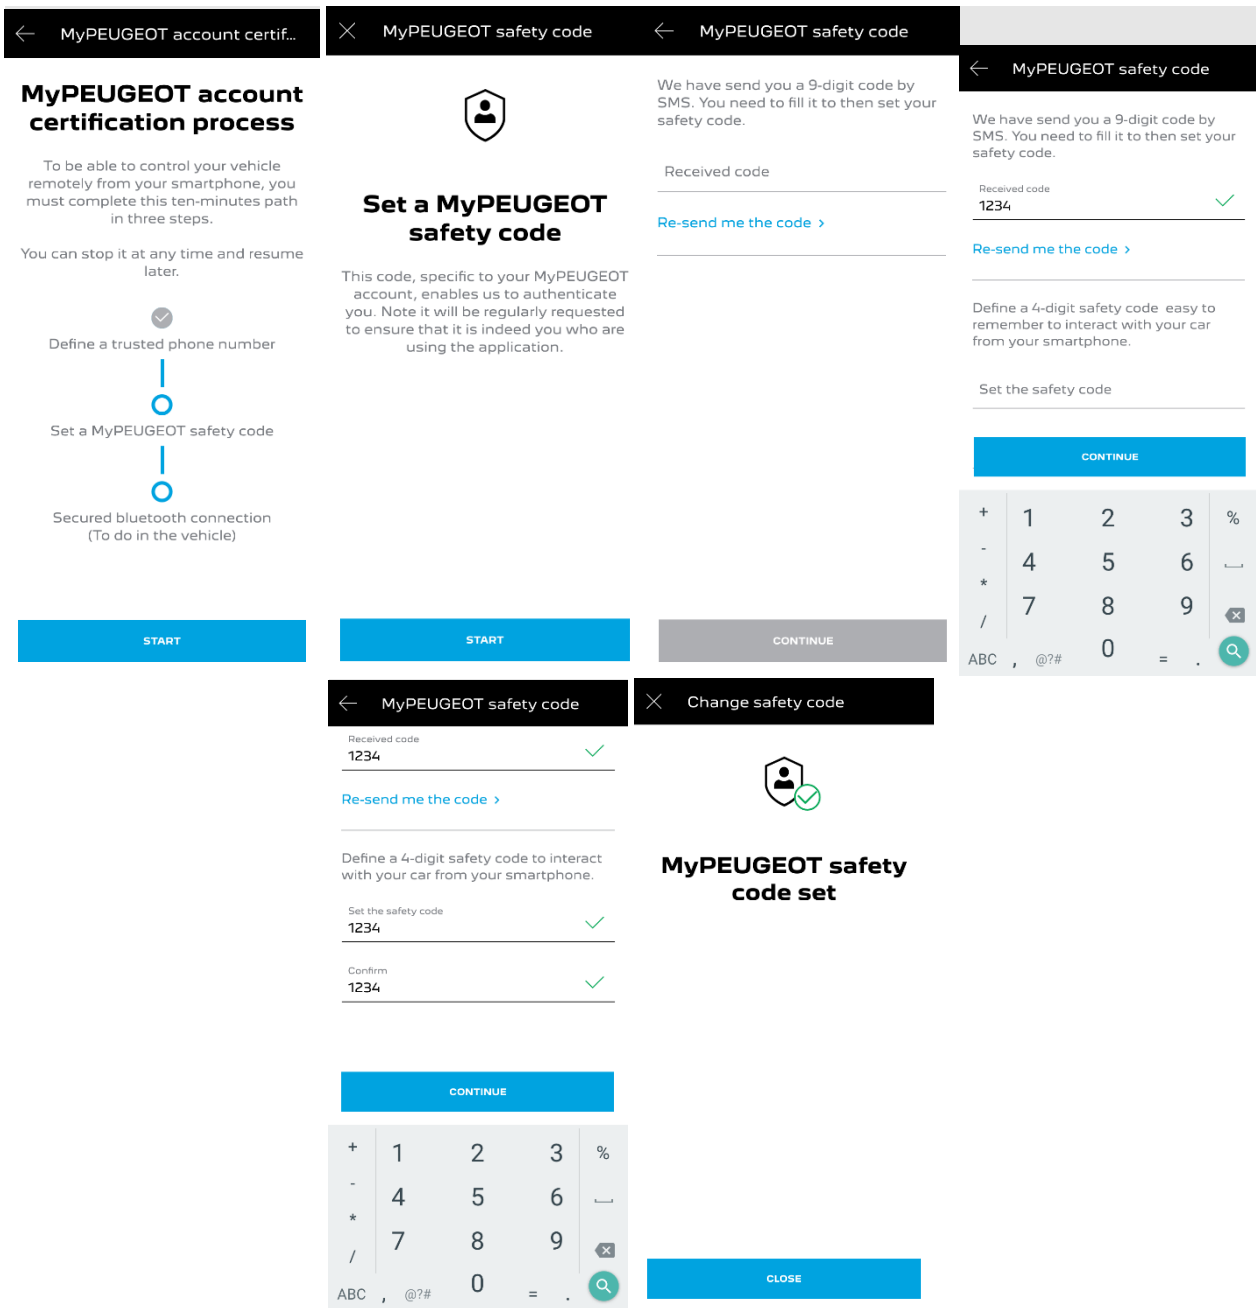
MyPEUGEOT account certif...

MyPEUGEOT account certification process

To be able to control your vehicle remotely from your smartphone, you must complete this ten-minutes path in three steps.

You can stop it at any time and resume later.

Define a trusted phone number

Set a MyPEUGEOT safety code

Secured bluetooth connection (To do in the vehicle)

START

MyPEUGEOT safety code

Set a MyPEUGEOT safety code

This code, specific to your MyPEUGEOT account, enables us to authenticate you. Note it will be regularly requested to ensure that it is indeed you who are using the application.

START

MyPEUGEOT safety code

We have send you a 9-digit code by SMS. You need to fill it to then set your safety code.

Received code

Re-send me the code ›

CONTINUE

MyPEUGEOT safety code

We have send you a 9-digit code by SMS. You need to fill it to then set your safety code.

Received code
1234

Re-send me the code ›

Define a 4-digit safety code easy to remember to interact with your car from your smartphone.

Set the safety code

CONTINUE

+ 1 2 3 %
- 4 5 6
* 7 8 9
/ ABC , @?# 0 = .

MyPEUGEOT safety code

Received code
1234

Re-send me the code ›

Define a 4-digit safety code to interact with your car from your smartphone.

Set the safety code
1234

Confirm
1234

CONTINUE

+ 1 2 3 %
- 4 5 6
* 7 8 9
/ ABC , @?# 0 = .

Change safety code

MyPEUGEOT safety code set

CLOSE